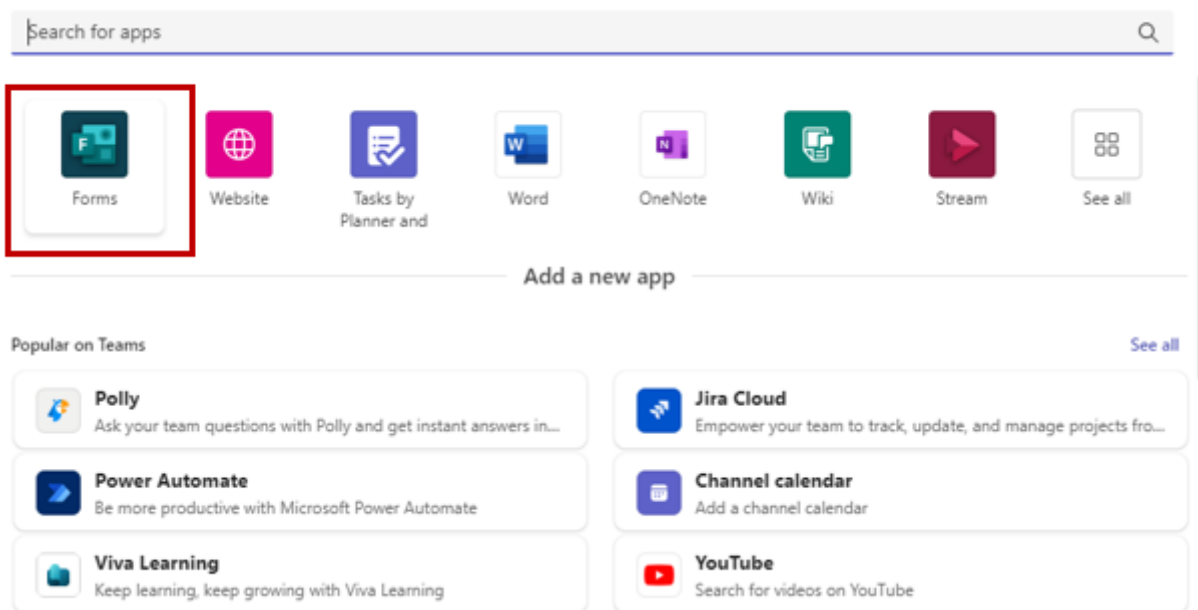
Search for apps

Forms

Website

Tasks by Planner and

Word

OneNote

Wiki

Stream

See all

Add a new app

Popular on Teams

See all

Polly
Ask your team questions with Polly and get instant answers in...

Jira Cloud
Empower your team to track, update, and manage projects fro...

Power Automate
Be more productive with Microsoft Power Automate

Channel calendar
Add a channel calendar

Viva Learning
Keep learning, keep growing with Viva Learning

YouTube
Search for videos on YouTube